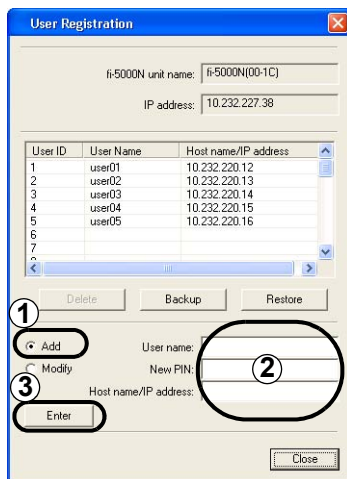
User Registration

fi-5000N unit name: fi-5000N(00-1C)

IP address: 10.232.227.38

| User ID | User Name | Host name/IP address |
|---|---|---|
| 1 | user01 | 10.232.220.12 |
| 2 | user02 | 10.232.220.13 |
| 3 | user03 | 10.232.220.14 |
| 4 | user04 | 10.232.220.15 |
| 5 | user05 | 10.232.220.16 |
| 6 | | |
| 7 | | |
| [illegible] | | |

Delete Backup Restore

1
Add
Modify
3
Enter

User name:
New PIN:
Host name/IP address:
2

Close